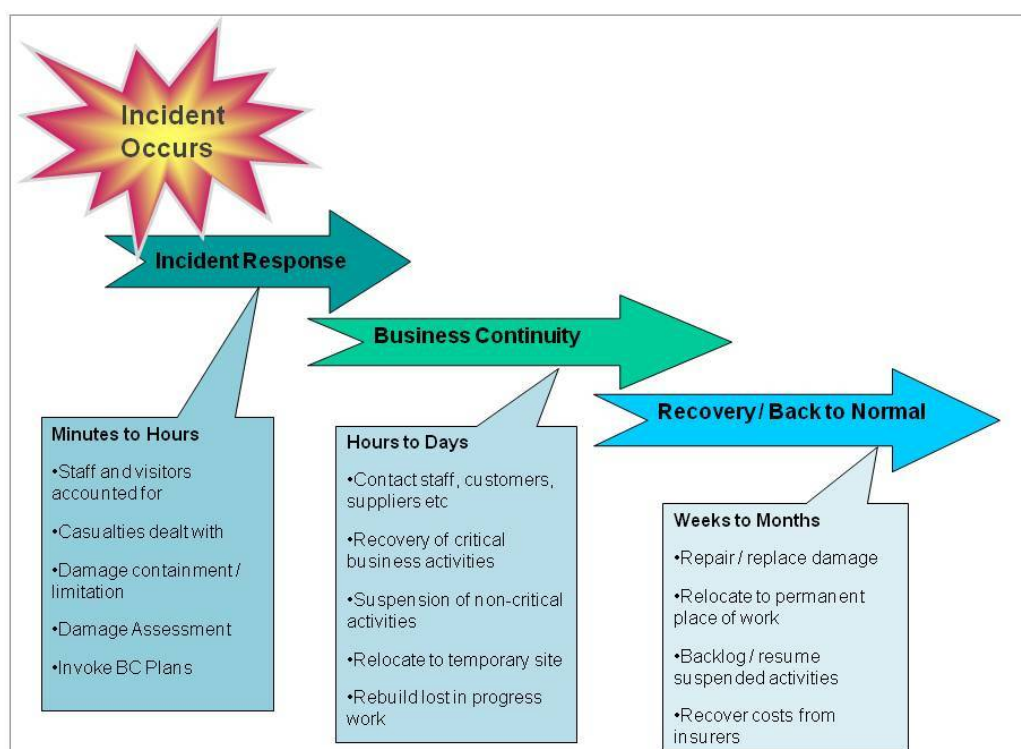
Incident Occurs

Incident Response

Business Continuity

Recovery / Back to Normal

Minutes to Hours

•Staff and visitors accounted for

•Casualties dealt with

•Damage containment / limitation

•Damage Assessment

•Invoke BC Plans

Hours to Days

•Contact staff, customers, suppliers etc

•Recovery of critical business activities

•Suspension of non-critical activities

•Relocate to temporary site

•Rebuild lost in progress work

Weeks to Months

•Repair / replace damage

•Relocate to permanent place of work

•Backlog / resume suspended activities

•Recover costs from insurers